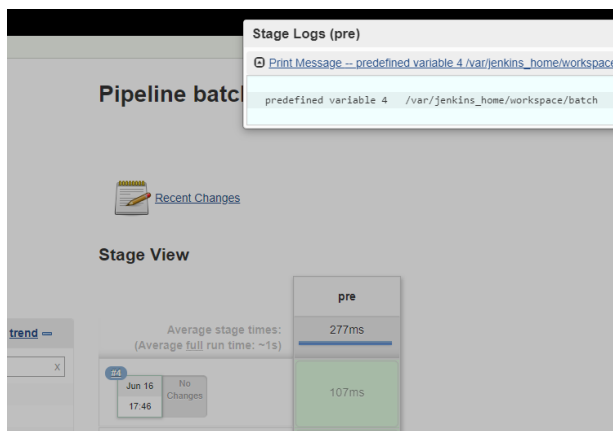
Stage Logs (pre)

Print Message -- predefined variable 4 /var/jenkins_home/workspace

predefined variable 4 /var/jenkins_home/workspace/batch

Pipeline batc

Recent Changes

Stage View

pre

trend

Average stage times:
(Average full run time: ~1s)

277ms

x

#4

Jun 16
17:46

No Changes

107ms